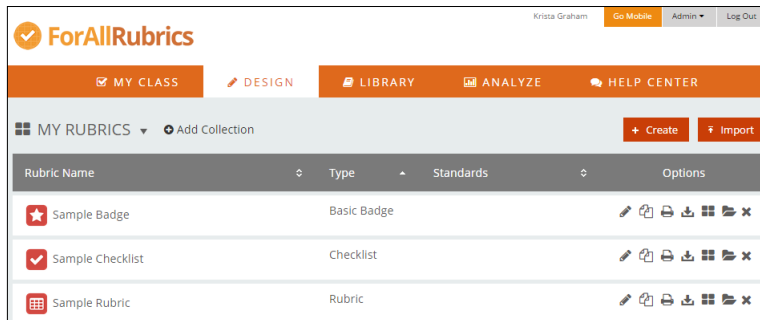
ForAllRubrics

Krista Graham Go Mobile Admin Log Out

MY CLASS DESIGN LIBRARY ANALYZE HELP CENTER

MY RUBRICS Add Collection

Create Import

| Rubric Name | Type | Standards | Options |
|---|---|---|---|
| Sample Badge | Basic Badge | | |
| Sample Checklist | Checklist | | |
| Sample Rubric | Rubric | | |